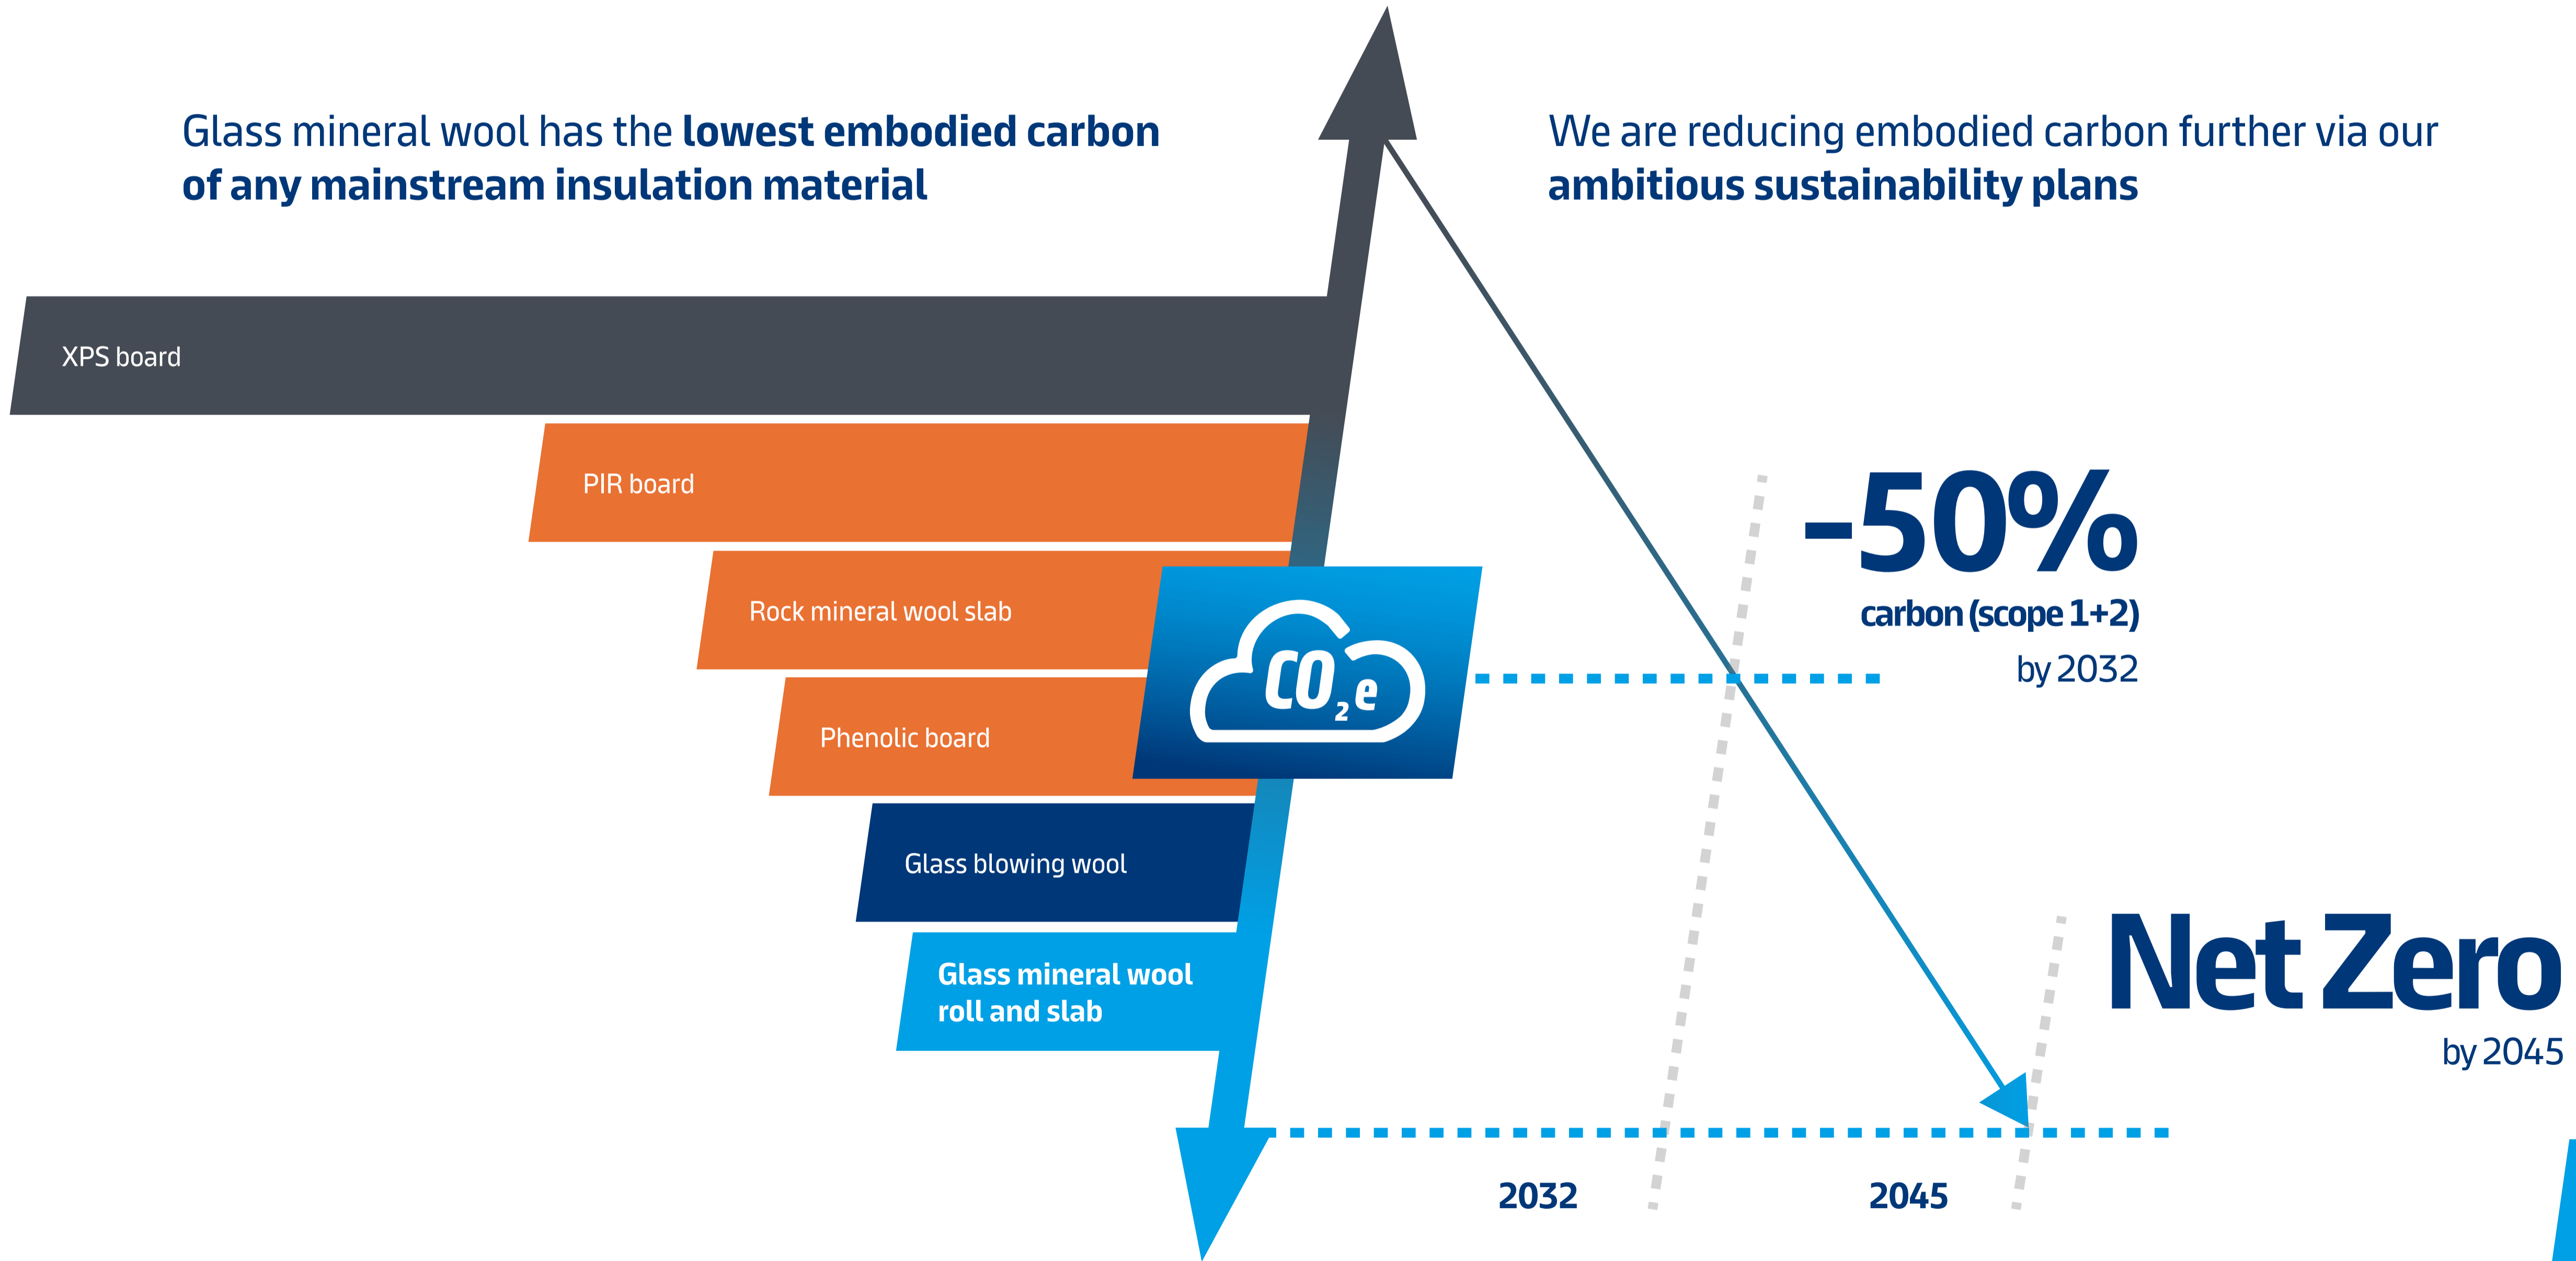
Glass mineral wool has the **lowest embodied carbon of any mainstream insulation material**

We are reducing embodied carbon further via our **ambitious sustainability plans**

XPS board

PIR board

Rock mineral wool slab

Phenolic board

Glass blowing wool

Glass mineral wool roll and slab

$CO_2e$

-50%
carbon (scope 1+2)
by 2032

Net Zero
by 2045

2032

2045